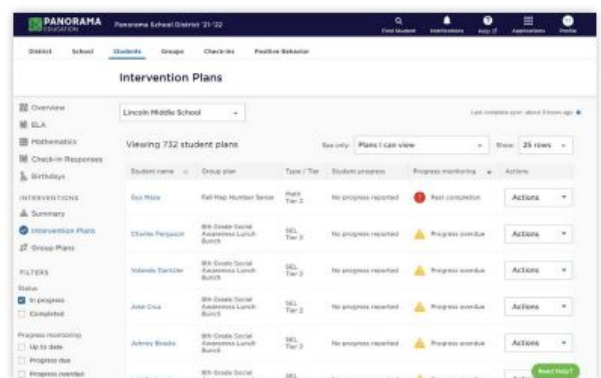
PANORAMA EDUCATION
Panorama School District '21-'22
Find Student
Notifications
Help
Applications
Profile

District
School
Students
Groups
Check-ins
Positive Behavior

Intervention Plans

Overview
ELA
Mathematics
Check-in Responses
Birthdays

INTERVENTIONS
Summary
Intervention Plans
Group Plans

FILTERS
Status
In progress
Completed

Progress monitoring
Up to date
Progress due
Progress overdue

Lincoln Middle School

Last complete sync: about 3 hours ago

Viewing 732 student plans
See only: Plans I can view
Show: 25 rows

| Student name | Group plan | Type / Tier | Student progress | Progress monitoring | Actions |
|---|---|---|---|---|---|
| Gus Maze | Fall Map Number Sense | Math Tier 2 | No progress reported | Past completion | Actions |
| Charles Ferguson | 8th Grade Social Awareness Lunch Bunch | SEL Tier 2 | No progress reported | Progress overdue | Actions |
| Yolanda Dantzler | 8th Grade Social Awareness Lunch Bunch | SEL Tier 2 | No progress reported | Progress overdue | Actions |
| Jose Cruz | 8th Grade Social Awareness Lunch Bunch | SEL Tier 2 | No progress reported | Progress overdue | Actions |
| Johnny Brooks | 8th Grade Social Awareness Lunch Bunch | SEL Tier 2 | No progress reported | Progress overdue | Actions |
| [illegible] | 8th Grade Social | SEL | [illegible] | | |

Need Help?